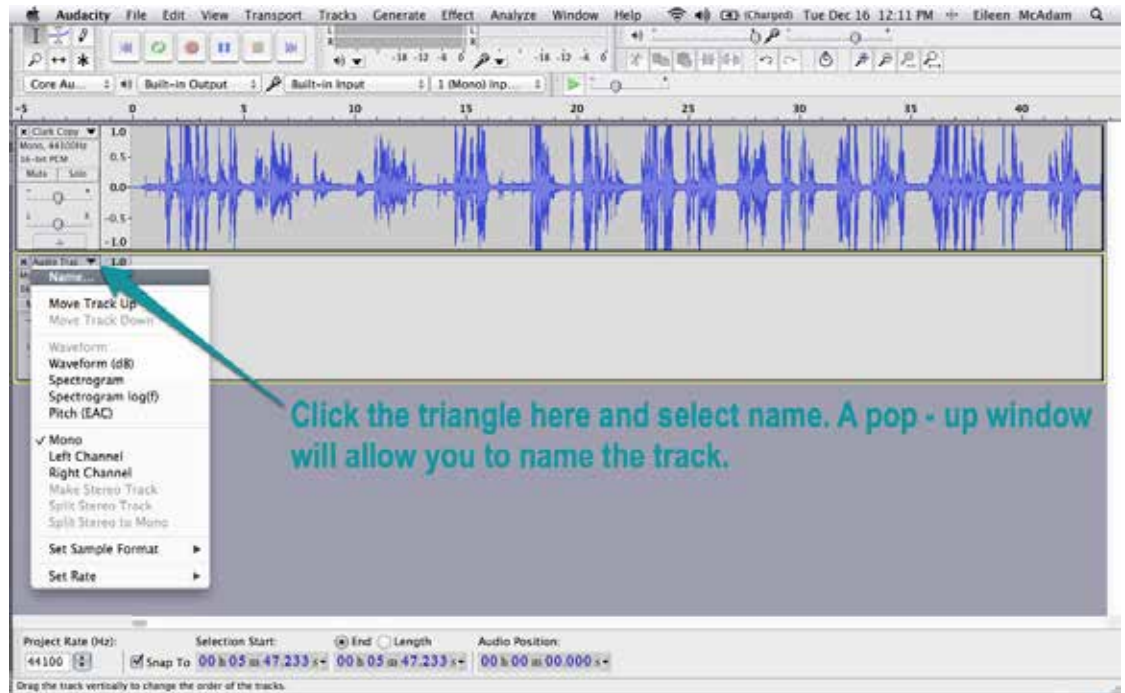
Audacity File Edit View Transport Tracks Generate Effect Analyze Window Help (Charged) Tue Dec 16 12:11 PM Eileen McAdam

-18 -12 -6 0 -18 -12 -6 0

Core Au... Built-in Output Built-in Input 1 (Mono) Inp...

-5 0 5 10 15 20 25 30 35 40

Clark Copy
Mono, 44100Hz
16-bit PCM
Mute Solo

1.0
0.5-
0.0-
-0.5-
-1.0

Audio Trac
1.0

Name...
Move Track Up
Move Track Down
Waveform
Waveform (dB)
Spectrogram
Spectrogram log(f)
Pitch (EAC)
✓ Mono
Left Channel
Right Channel
Make Stereo Track
Split Stereo Track
Split Stereo to Mono
Set Sample Format ▸
Set Rate ▸

Click the triangle here and select name. A pop - up window will allow you to name the track.

Project Rate (Hz): Selection Start: End Length Audio Position:
44100 Snap To 00 h 05 m 47.233 s 00 h 05 m 47.233 s 00 h 00 m 00.000 s

Drag the track vertically to change the order of the tracks.